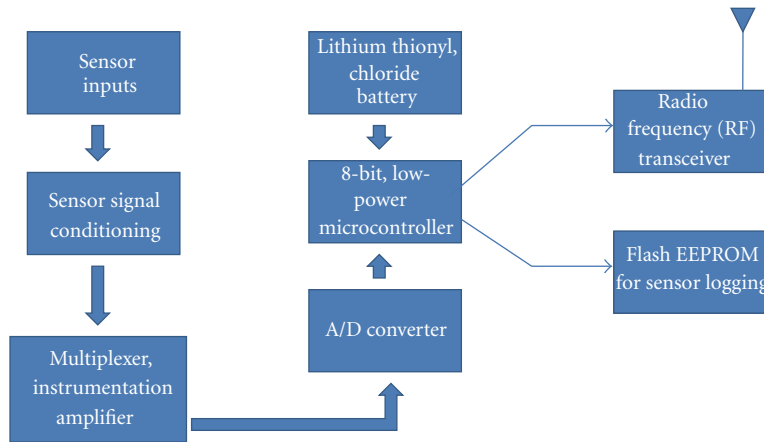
Sensor inputs

Sensor signal conditioning

Multiplexer, instrumentation amplifier

Lithium thionyl, chloride battery

8-bit, low-power microcontroller

A/D converter

Radio frequency (RF) transceiver

Flash EEPROM for sensor logging